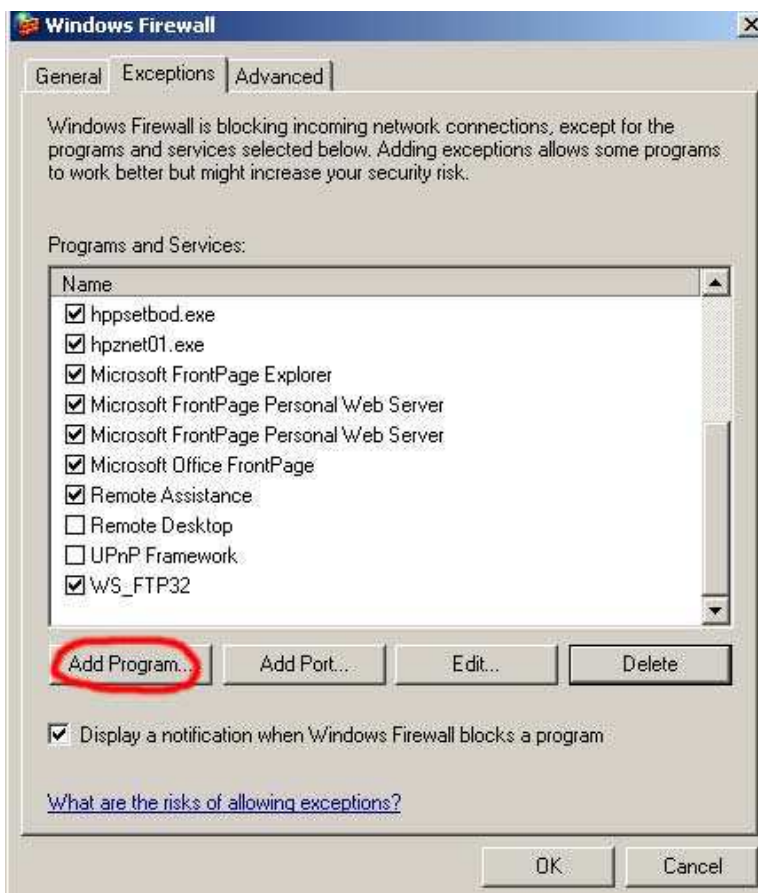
Windows Firewall

General | Exceptions | Advanced

Windows Firewall is blocking incoming network connections, except for the programs and services selected below. Adding exceptions allows some programs to work better but might increase your security risk.

Programs and Services:

Name
☑ hppsetbod.exe
☑ hpznet01.exe
☑ Microsoft FrontPage Explorer
☑ Microsoft FrontPage Personal Web Server
☑ Microsoft FrontPage Personal Web Server
☑ Microsoft Office FrontPage
☑ Remote Assistance
☐ Remote Desktop
☐ UPnP Framework
☑ WS_FTP32

Add Program... | Add Port... | Edit... | Delete

☑ Display a notification when Windows Firewall blocks a program

What are the risks of allowing exceptions?

OK | Cancel